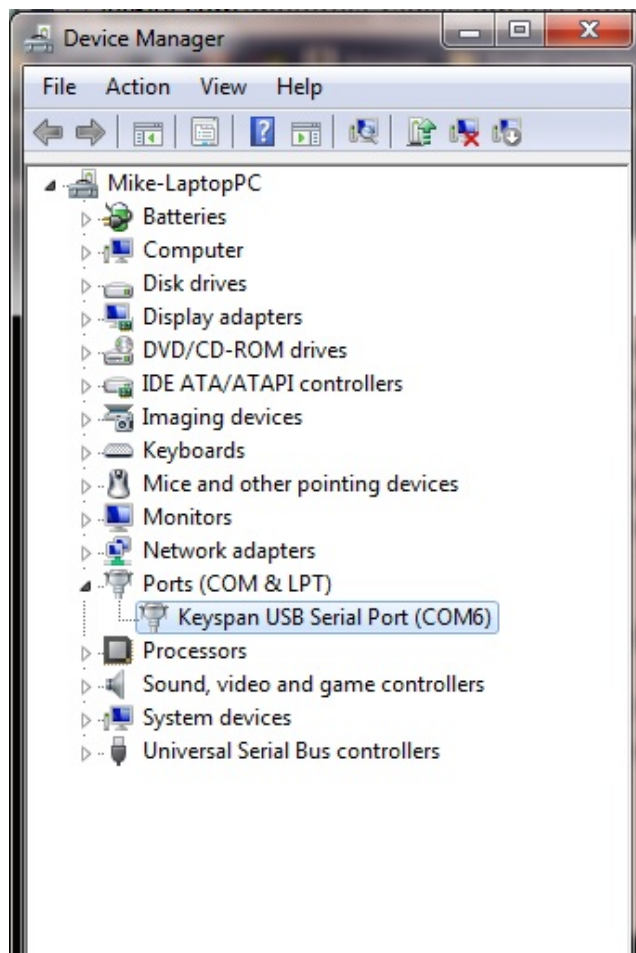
Device Manager

File Action View Help

Mike-LaptopPC
Batteries
Computer
Disk drives
Display adapters
DVD/CD-ROM drives
IDE ATA/ATAPI controllers
Imaging devices
Keyboards
Mice and other pointing devices
Monitors
Network adapters
Ports (COM & LPT)
Keyspan USB Serial Port (COM6)
Processors
Sound, video and game controllers
System devices
Universal Serial Bus controllers